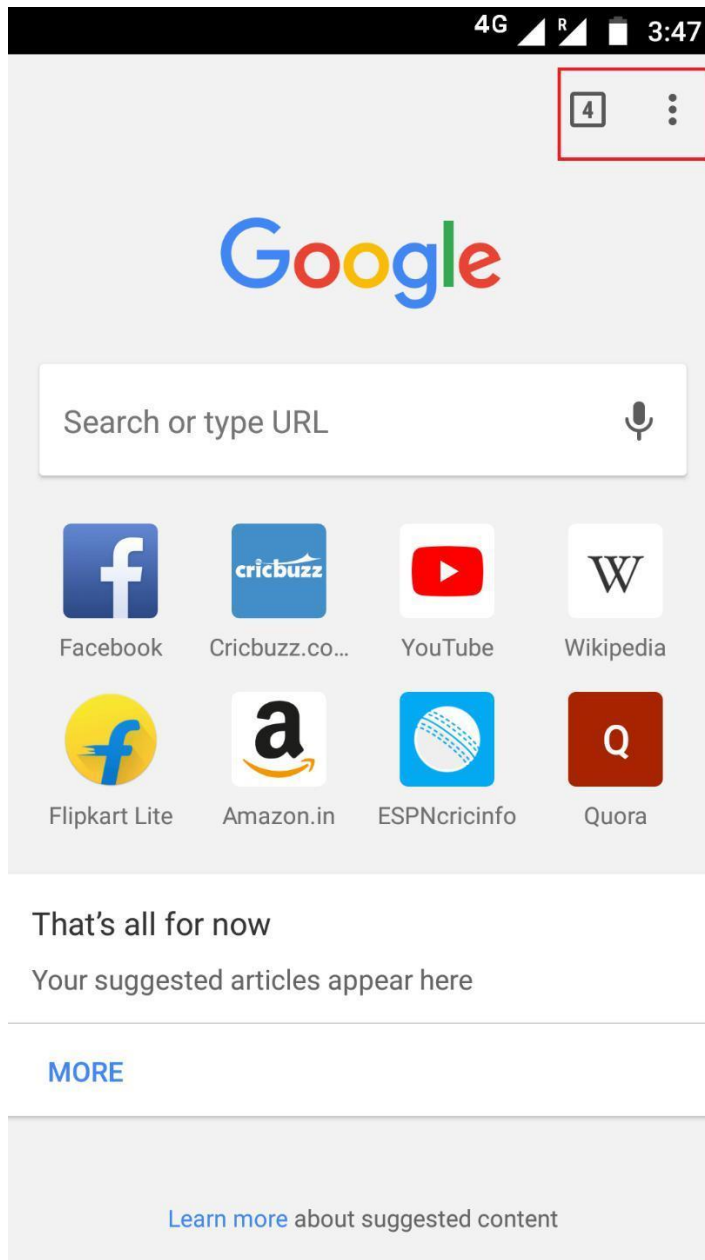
4G R 3:47

4

Google

Search or type URL

f
Facebook

cricbuzz
Cricbuzz.co...

YouTube

W
Wikipedia

Flipkart Lite

a
Amazon.in

ESPNcricinfo

Q
Quora

That's all for now

Your suggested articles appear here

MORE

Learn more about suggested content